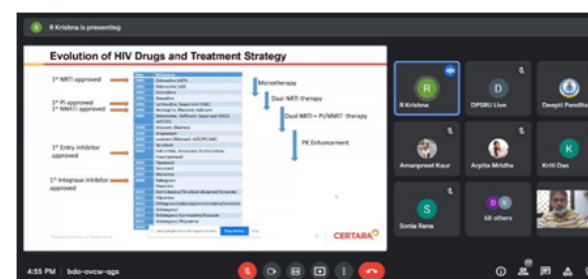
R Krishna is presenting

Evolution of HIV Drugs and Treatment Strategy

1st NRTI approved

1st PI approved
1st NNRTI approved

1st Entry inhibitor approved

1st Integrase inhibitor approved

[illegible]

Monotherapy

Dual NRTI therapy

Dual NRTI + PI/NNRTI therapy

PK Enhancement

CERTARA

R Krishna

DPSRU Live

Deepti Pandita

Amanpreet Kaur

Arpita Mridha

Kriti Das

Sonia Rana

68 others

4:55 PM | bdo-ovcw-qgs